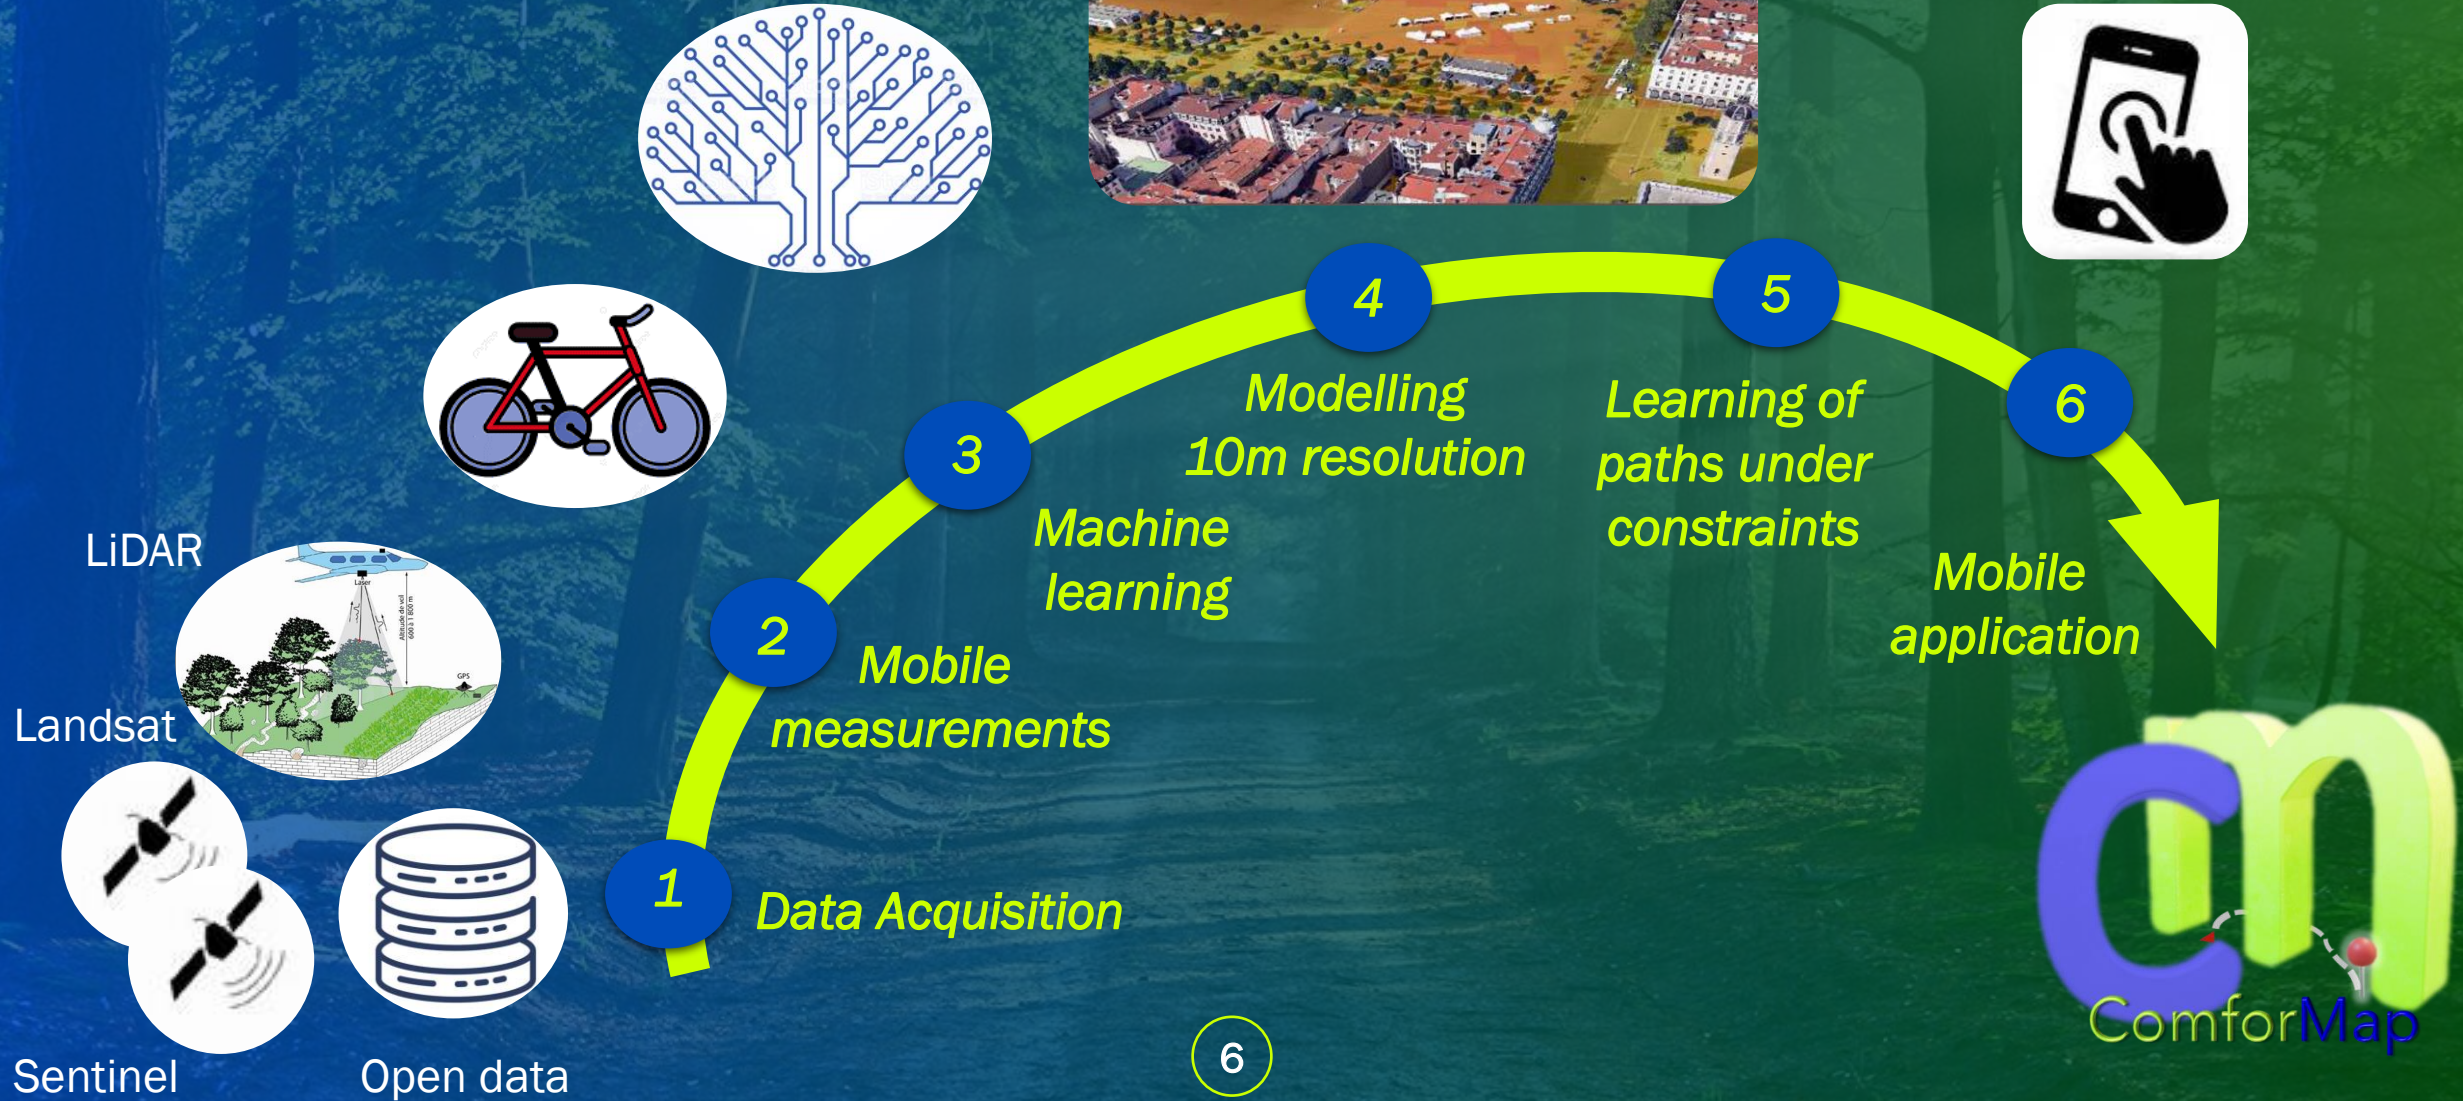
LiDAR

Landsat

Sentinel

Open data

1 Data Acquisition

2 Mobile measurements

3 Machine learning

4 Modelling 10m resolution

5 Learning of paths under constraints

6 Mobile application

ComforMap

6